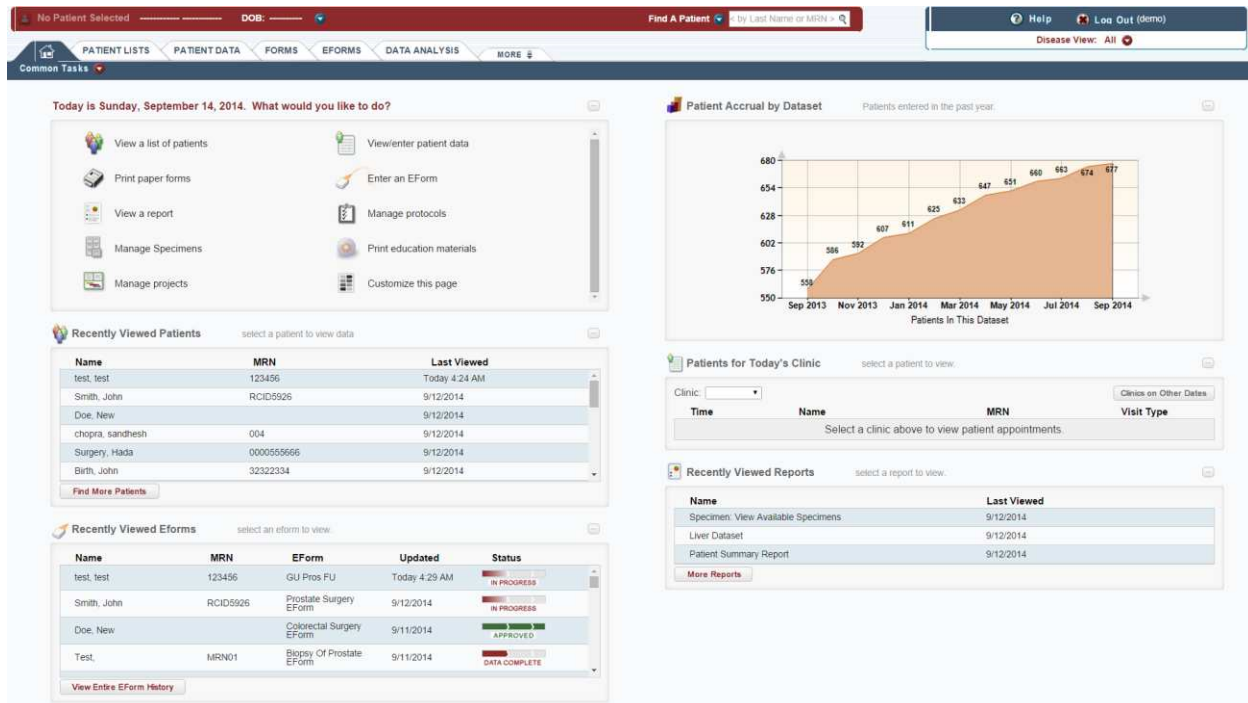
No Patient Selected ——— ——— DOB: ———

Find A Patient < by Last Name or MRN >

Help Log Out (demo)

Disease View: All

PATIENT LISTS PATIENT DATA FORMS EFORMS DATA ANALYSIS MORE

Common Tasks

Today is Sunday, September 14, 2014. What would you like to do?

View a list of patients

View/enter patient data

Print paper forms

Enter an EForm

View a report

Manage protocols

Manage Specimens

Print education materials

Manage projects

Customize this page

Recently Viewed Patients select a patient to view data

| Name | MRN | Last Viewed |
|---|---|---|
| test, test | 123456 | Today 4:24 AM |
| Smith, John | RCID5926 | 9/12/2014 |
| Doe, New | | 9/12/2014 |
| chopra, sandhesh | 004 | 9/12/2014 |
| Surgery, Hada | 0000555666 | 9/12/2014 |
| Birth, John | 32322334 | 9/12/2014 |

Find More Patients

Recently Viewed Eforms select an eform to view

| Name | MRN | EForm | Updated | Status |
|---|---|---|---|---|
| test, test | 123456 | GU Pros FU | Today 4:29 AM | IN PROGRESS |
| Smith, John | RCID5926 | Prostate Surgery EForm | 9/12/2014 | IN PROGRESS |
| Doe, New | | Colorectal Surgery EForm | 9/11/2014 | APPROVED |
| Test, | MRN01 | Biopsy Of Prostate EForm | 9/11/2014 | DATA COMPLETE |

View Entire EForm History

Patient Accrual by Dataset Patients entered in the past year.

680 654 628 602 576 550

559 586 592 607 611 625 633 647 651 660 663 674 677

Sep 2013 Nov 2013 Jan 2014 Mar 2014 May 2014 Jul 2014 Sep 2014

Patients In This Dataset

Patients for Today's Clinic select a patient to view.

Clinic: Clinics on Other Dates

| Time | Name | MRN | Visit Type |
|---|---|---|---|
| Select a clinic above to view patient appointments. | | | |

Recently Viewed Reports select a report to view.

| Name | Last Viewed |
|---|---|
| Specimen: View Available Specimens | 9/12/2014 |
| Liver Dataset | 9/12/2014 |
| Patient Summary Report | 9/12/2014 |

More Reports